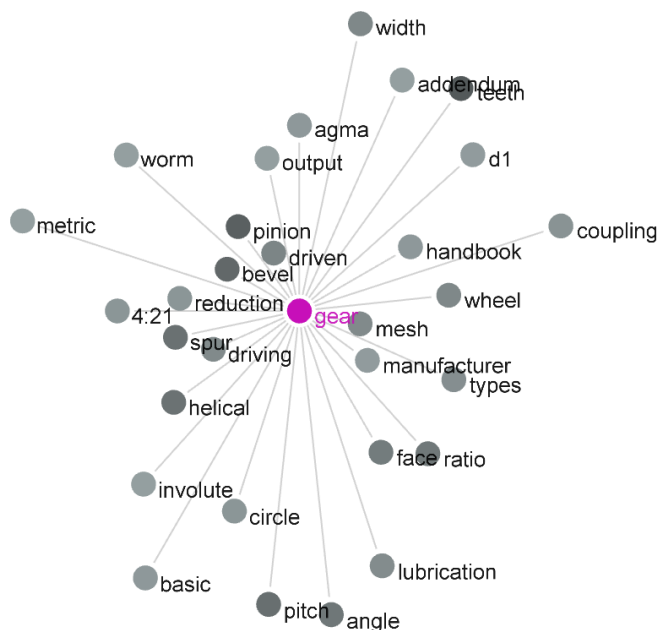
width

addendum

teeth

agma

worm

output

d1

metric

coupling

pinion

driven

handbook

bevel

4:21

reduction

gear

wheel

mesh

spur

driving

manufacturer

types

helical

face

ratio

involute

circle

lubrication

basic

pitch

angle